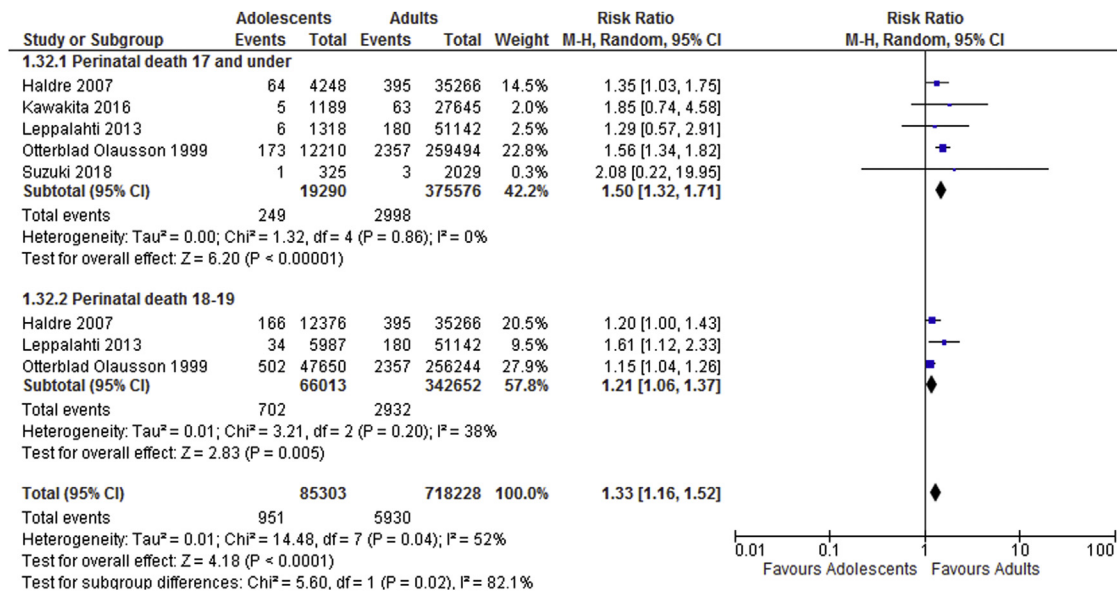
| Study or Subgroup | Adolescents Events | Adolescents Total | Adults Events | Adults Total | Weight | Risk Ratio M-H, Random, 95% CI |
|---|---|---|---|---|---|---|
| **1.32.1 Perinatal death 17 and under** | | | | | | |
| Haldre 2007 | 64 | 4248 | 395 | 35266 | 14.5% | 1.35 [1.03, 1.75] |
| Kawakita 2016 | 5 | 1189 | 63 | 27645 | 2.0% | 1.85 [0.74, 4.58] |
| Leppalahti 2013 | 6 | 1318 | 180 | 51142 | 2.5% | 1.29 [0.57, 2.91] |
| Otterblad Olausson 1999 | 173 | 12210 | 2357 | 259494 | 22.8% | 1.56 [1.34, 1.82] |
| Suzuki 2018 | 1 | 325 | 3 | 2029 | 0.3% | 2.08 [0.22, 19.95] |
| **Subtotal (95% CI)** | | **19290** | | **375576** | **42.2%** | **1.50 [1.32, 1.71]** |
| Total events | 249 | | 2998 | | | |

Heterogeneity: Tau² = 0.00; Chi² = 1.32, df = 4 (P = 0.86); I² = 0%
Test for overall effect: Z = 6.20 (P < 0.00001)

| Study or Subgroup | Adolescents Events | Adolescents Total | Adults Events | Adults Total | Weight | Risk Ratio M-H, Random, 95% CI |
|---|---|---|---|---|---|---|
| **1.32.2 Perinatal death 18-19** | | | | | | |
| Haldre 2007 | 166 | 12376 | 395 | 35266 | 20.5% | 1.20 [1.00, 1.43] |
| Leppalahti 2013 | 34 | 5987 | 180 | 51142 | 9.5% | 1.61 [1.12, 2.33] |
| Otterblad Olausson 1999 | 502 | 47650 | 2357 | 256244 | 27.9% | 1.15 [1.04, 1.26] |
| **Subtotal (95% CI)** | | **66013** | | **342652** | **57.8%** | **1.21 [1.06, 1.37]** |
| Total events | 702 | | 2932 | | | |

Heterogeneity: Tau² = 0.01; Chi² = 3.21, df = 2 (P = 0.20); I² = 38%
Test for overall effect: Z = 2.83 (P = 0.005)

| | | | | | | |
|---|---|---|---|---|---|---|
| **Total (95% CI)** | | **85303** | | **718228** | **100.0%** | **1.33 [1.16, 1.52]** |
| Total events | 951 | | 5930 | | | |

Heterogeneity: Tau² = 0.01; Chi² = 14.48, df = 7 (P = 0.04); I² = 52%
Test for overall effect: Z = 4.18 (P < 0.0001)
Test for subgroup differences: Chi² = 5.60, df = 1 (P = 0.02), I² = 82.1%

Risk Ratio
M-H, Random, 95% CI
0.01 0.1 1 10 100
Favours Adolescents Favours Adults